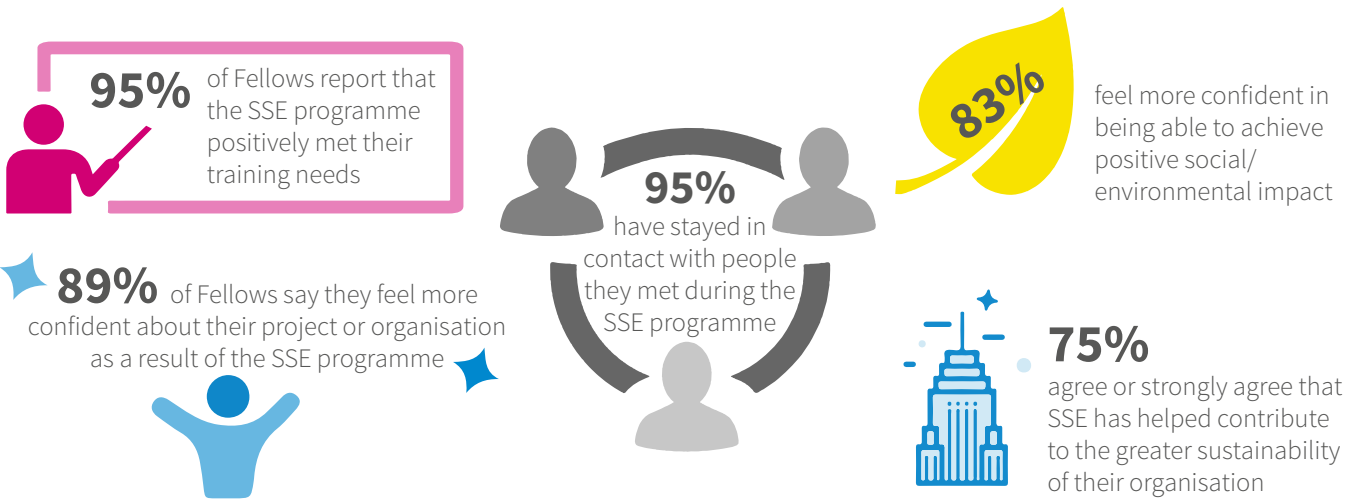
95% of Fellows report that the SSE programme positively met their training needs

95% have stayed in contact with people they met during the SSE programme

83% feel more confident in being able to achieve positive social/ environmental impact

89% of Fellows say they feel more confident about their project or organisation as a result of the SSE programme

75% agree or strongly agree that SSE has helped contribute to the greater sustainability of their organisation